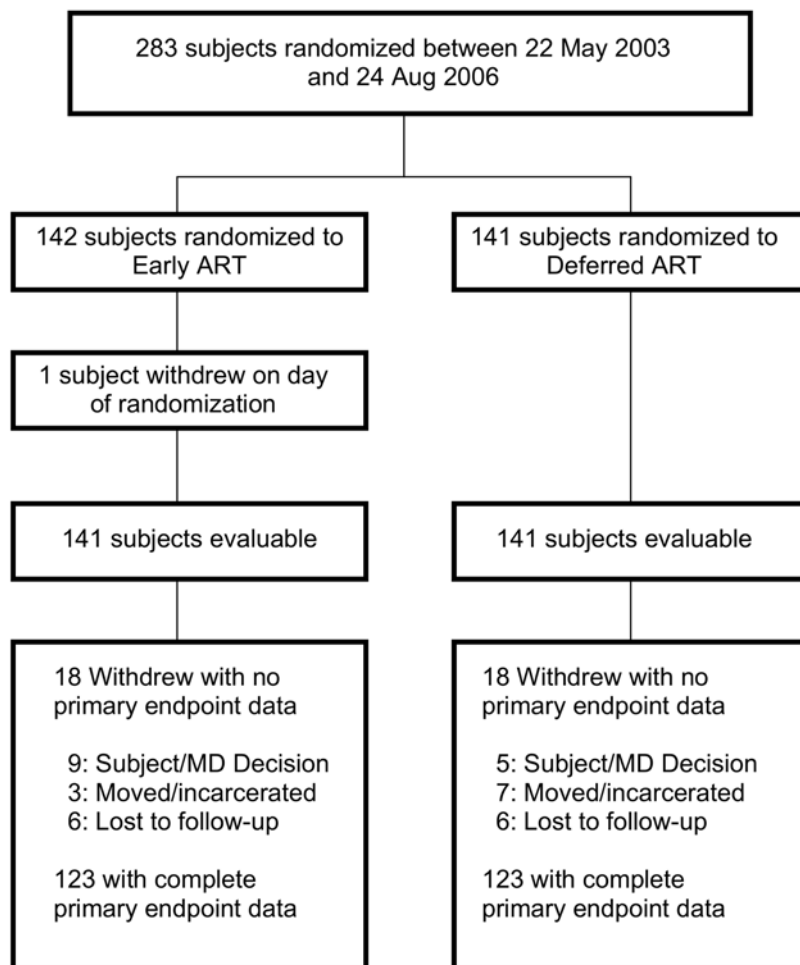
283 subjects randomized between 22 May 2003 and 24 Aug 2006

142 subjects randomized to Early ART

141 subjects randomized to Deferred ART

1 subject withdrew on day of randomization

141 subjects evaluable

141 subjects evaluable

18 Withdrew with no primary endpoint data

9: Subject/MD Decision
3: Moved/incarcerated
6: Lost to follow-up

123 with complete primary endpoint data

18 Withdrew with no primary endpoint data

5: Subject/MD Decision
7: Moved/incarcerated
6: Lost to follow-up

123 with complete primary endpoint data